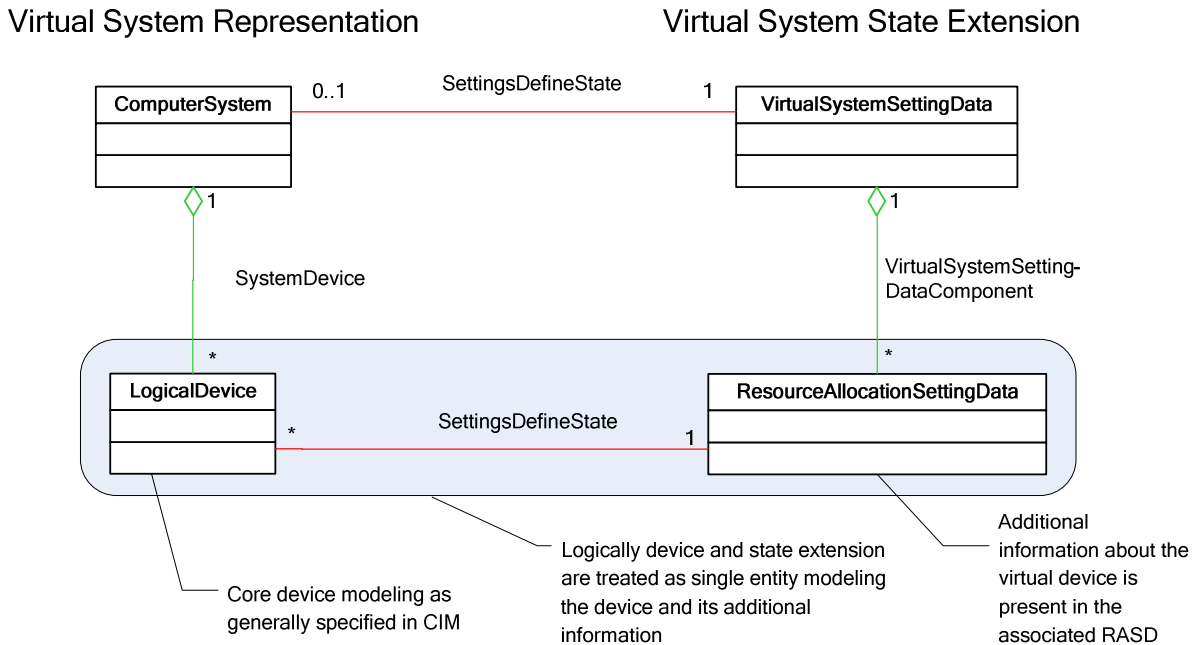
Virtual System Representation

Virtual System State Extension

ComputerSystem

0..1

SettingsDefineState

1

VirtualSystemSettingData

1

1

SystemDevice

VirtualSystemSetting-DataComponent

*

*

LogicalDevice

*

SettingsDefineState

1

ResourceAllocationSettingData

Core device modeling as generally specified in CIM

Logically device and state extension are treated as single entity modeling the device and its additional information

Additional information about the virtual device is present in the associated RASD